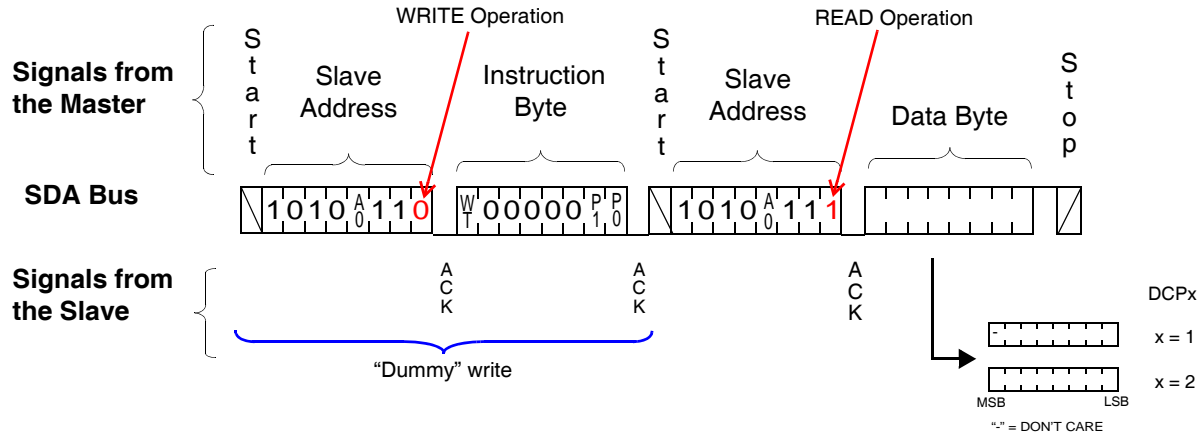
WRITE Operation

READ Operation

Signals from the Master

Start

Slave Address

Instruction Byte

Start

Slave Address

Data Byte

Stop

SDA Bus

1 0 1 0 A 0 1 1 0

W T 0 0 0 0 0 P 1 P 0

1 0 1 0 A 0 1 1 1

Signals from the Slave

ACK

ACK

ACK

"Dummy" write

DCPx

-

x = 1

x = 2

MSB

LSB

"-" = DON'T CARE